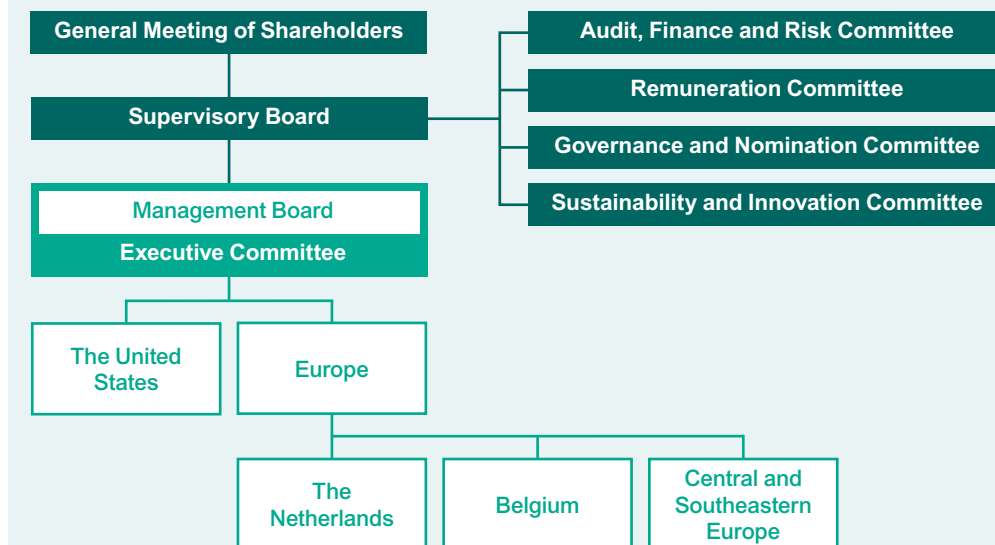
General Meeting of Shareholders

Audit, Finance and Risk Committee

Remuneration Committee

Supervisory Board

Governance and Nomination Committee

Sustainability and Innovation Committee

Management Board

Executive Committee

The United States

Europe

The Netherlands

Belgium

Central and Southeastern Europe